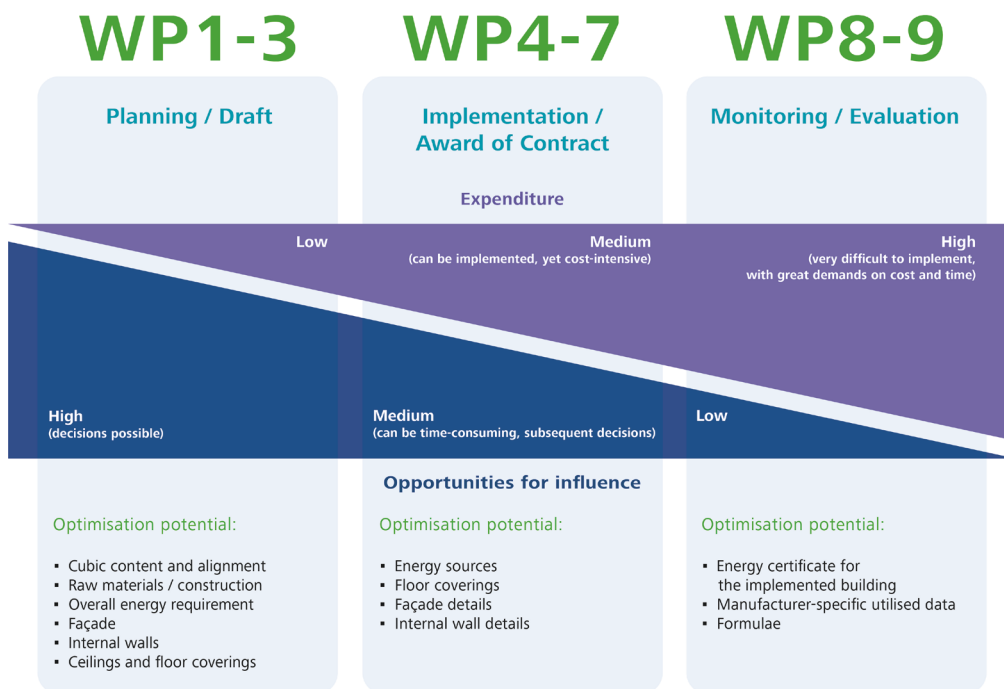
WP1-3

WP4-7

WP8-9

Planning / Draft

Implementation / Award of Contract

Monitoring / Evaluation

Expenditure

Low

Medium
(can be implemented, yet cost-intensive)

High
(very difficult to implement, with great demands on cost and time)

High
(decisions possible)

Medium
(can be time-consuming, subsequent decisions)

Low

Opportunities for influence

Optimisation potential:

- Cubic content and alignment
- Raw materials / construction
- Overall energy requirement
- Façade
- Internal walls
- Ceilings and floor coverings

Optimisation potential:

- Energy sources
- Floor coverings
- Façade details
- Internal wall details

Optimisation potential:

- Energy certificate for the implemented building
- Manufacturer-specific utilised data
- Formulae